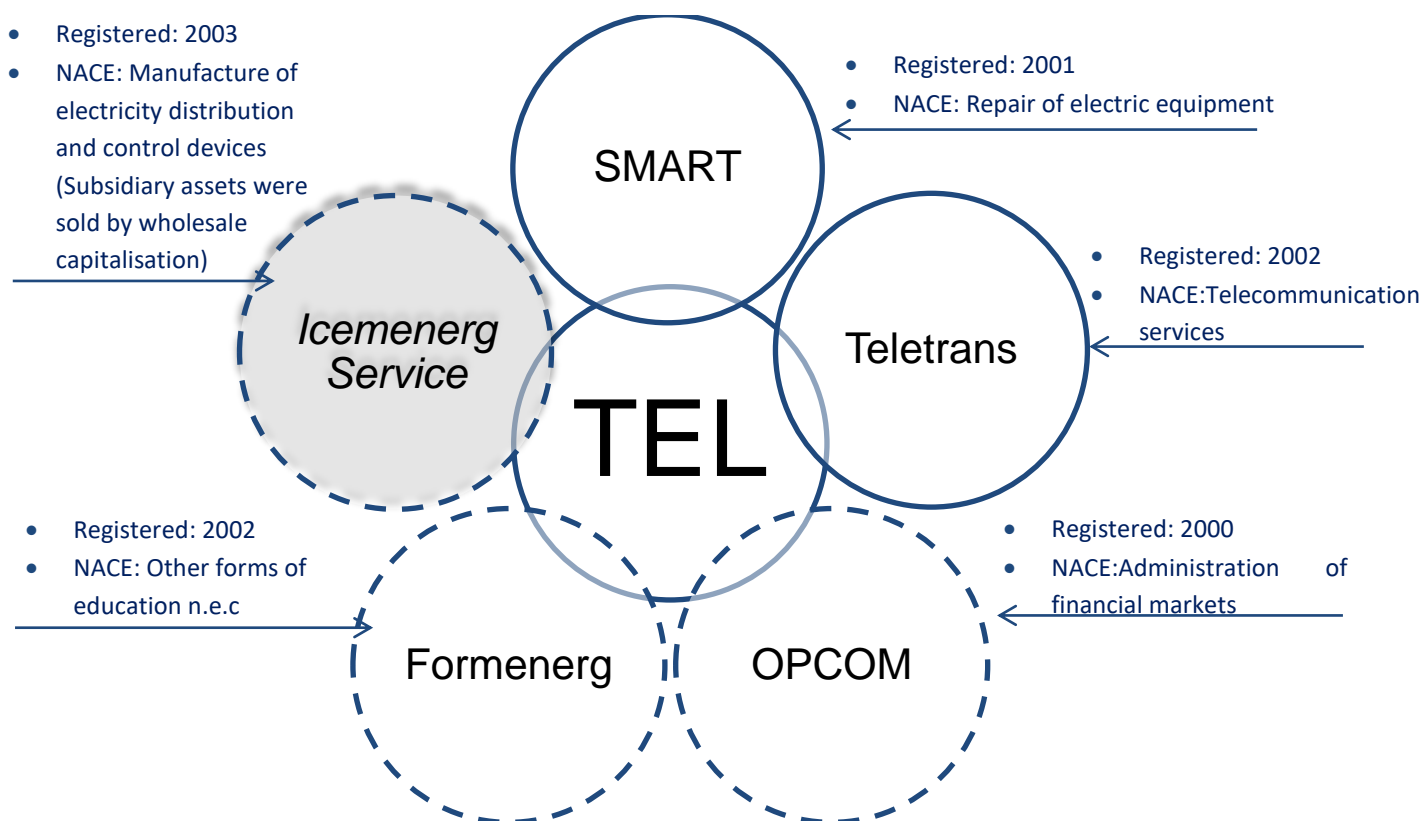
- Registered: 2003
- NACE: Manufacture of electricity distribution and control devices (Subsidiary assets were sold by wholesale capitalisation)

- Registered: 2001
- NACE: Repair of electric equipment

SMART

- Registered: 2002
- NACE:Telecommunication services

Icemenerg Service

Teletrans

TEL

- Registered: 2002
- NACE: Other forms of education n.e.c

- Registered: 2000
- NACE:Administration of financial markets

Formenerg

OPCOM